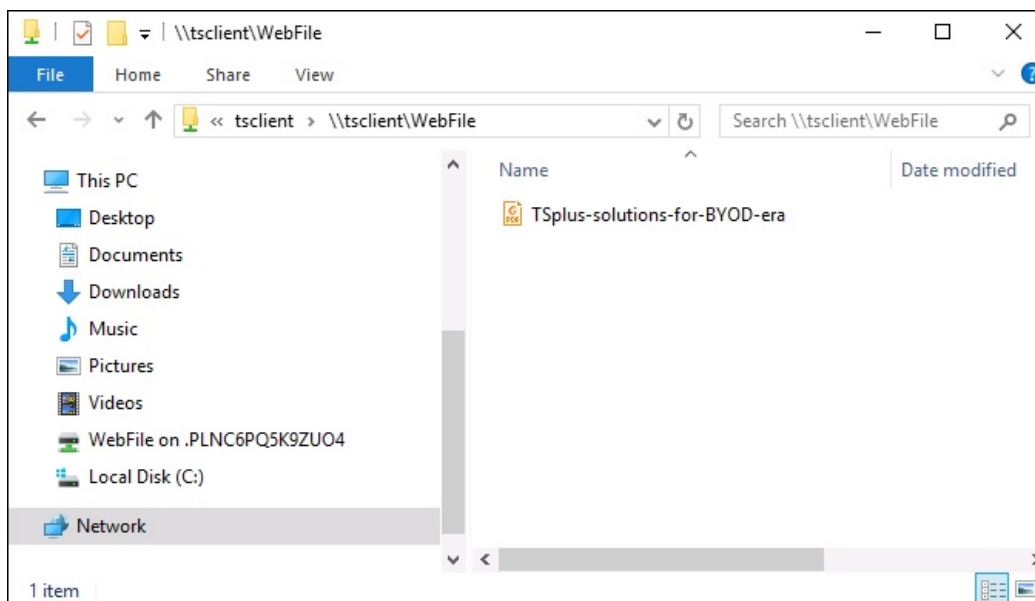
\\tsclient\WebFile

File Home Share View

« tsclient › \\tsclient\WebFile

Search \\tsclient\WebFile

This PC
Desktop
Documents
Downloads
Music
Pictures
Videos
WebFile on .PLNC6PQ5K9ZUO4
Local Disk (C:)
Network

Name
Date modified

TSplus-solutions-for-BYOD-era

1 item